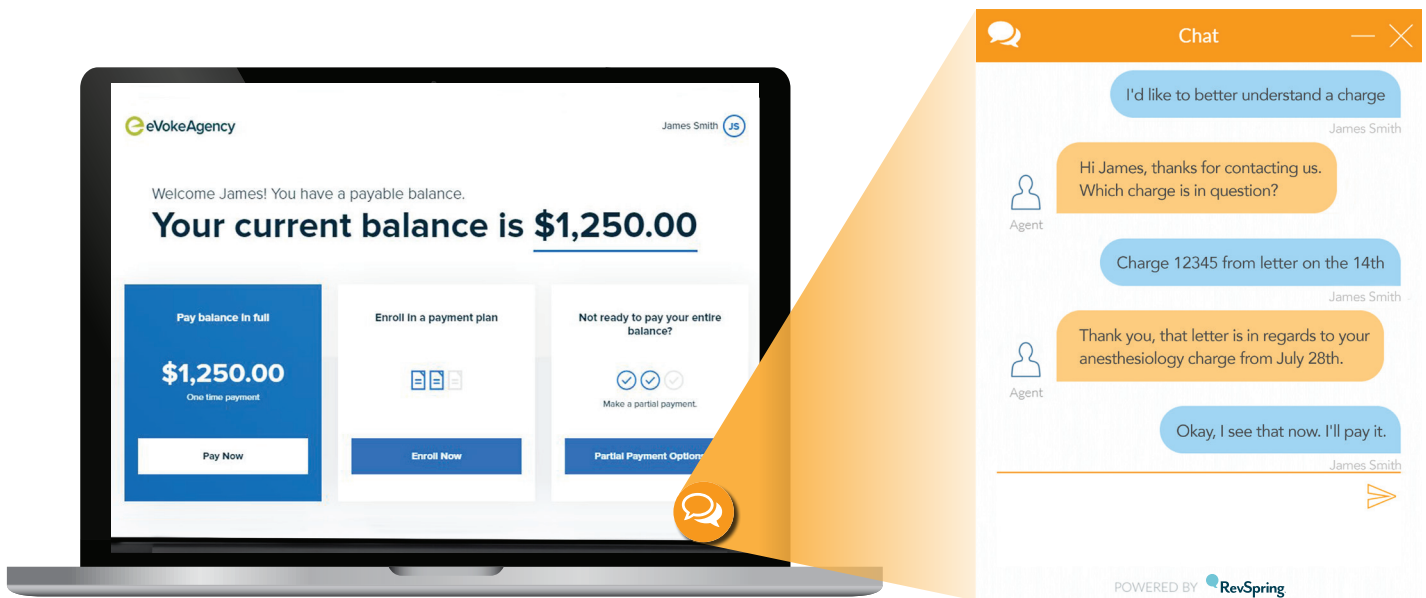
eVokeAgency

James Smith JS

Welcome James! You have a payable balance.

Your current balance is $1,250.00

Pay balance in full

$1,250.00

One time payment

Pay Now

Enroll in a payment plan

Enroll Now

Not ready to pay your entire balance?

Make a partial payment.

Partial Payment Options

Chat

I'd like to better understand a charge

James Smith

Hi James, thanks for contacting us. Which charge is in question?

Agent

Charge 12345 from letter on the 14th

James Smith

Thank you, that letter is in regards to your anesthesiology charge from July 28th.

Agent

Okay, I see that now. I'll pay it.

James Smith

POWERED BY RevSpring